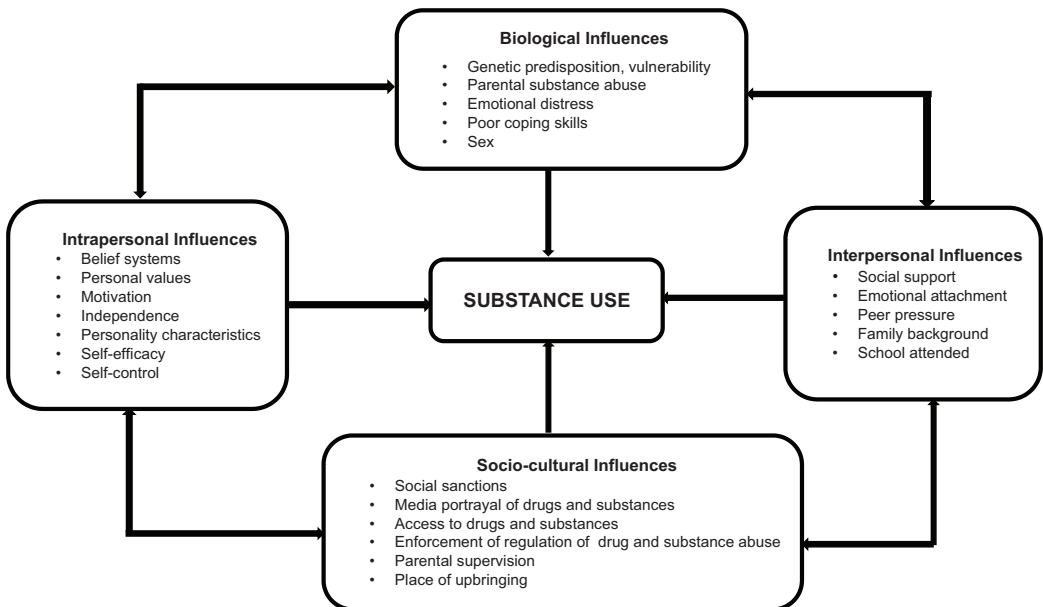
Biological Influences
- Genetic predisposition, vulnerability
- Parental substance abuse
- Emotional distress
- Poor coping skills
- Sex

Intrapersonal Influences
- Belief systems
- Personal values
- Motivation
- Independence
- Personality characteristics
- Self-efficacy
- Self-control

SUBSTANCE USE

Interpersonal Influences
- Social support
- Emotional attachment
- Peer pressure
- Family background
- School attended

Socio-cultural Influences
- Social sanctions
- Media portrayal of drugs and substances
- Access to drugs and substances
- Enforcement of regulation of drug and substance abuse
- Parental supervision
- Place of upbringing